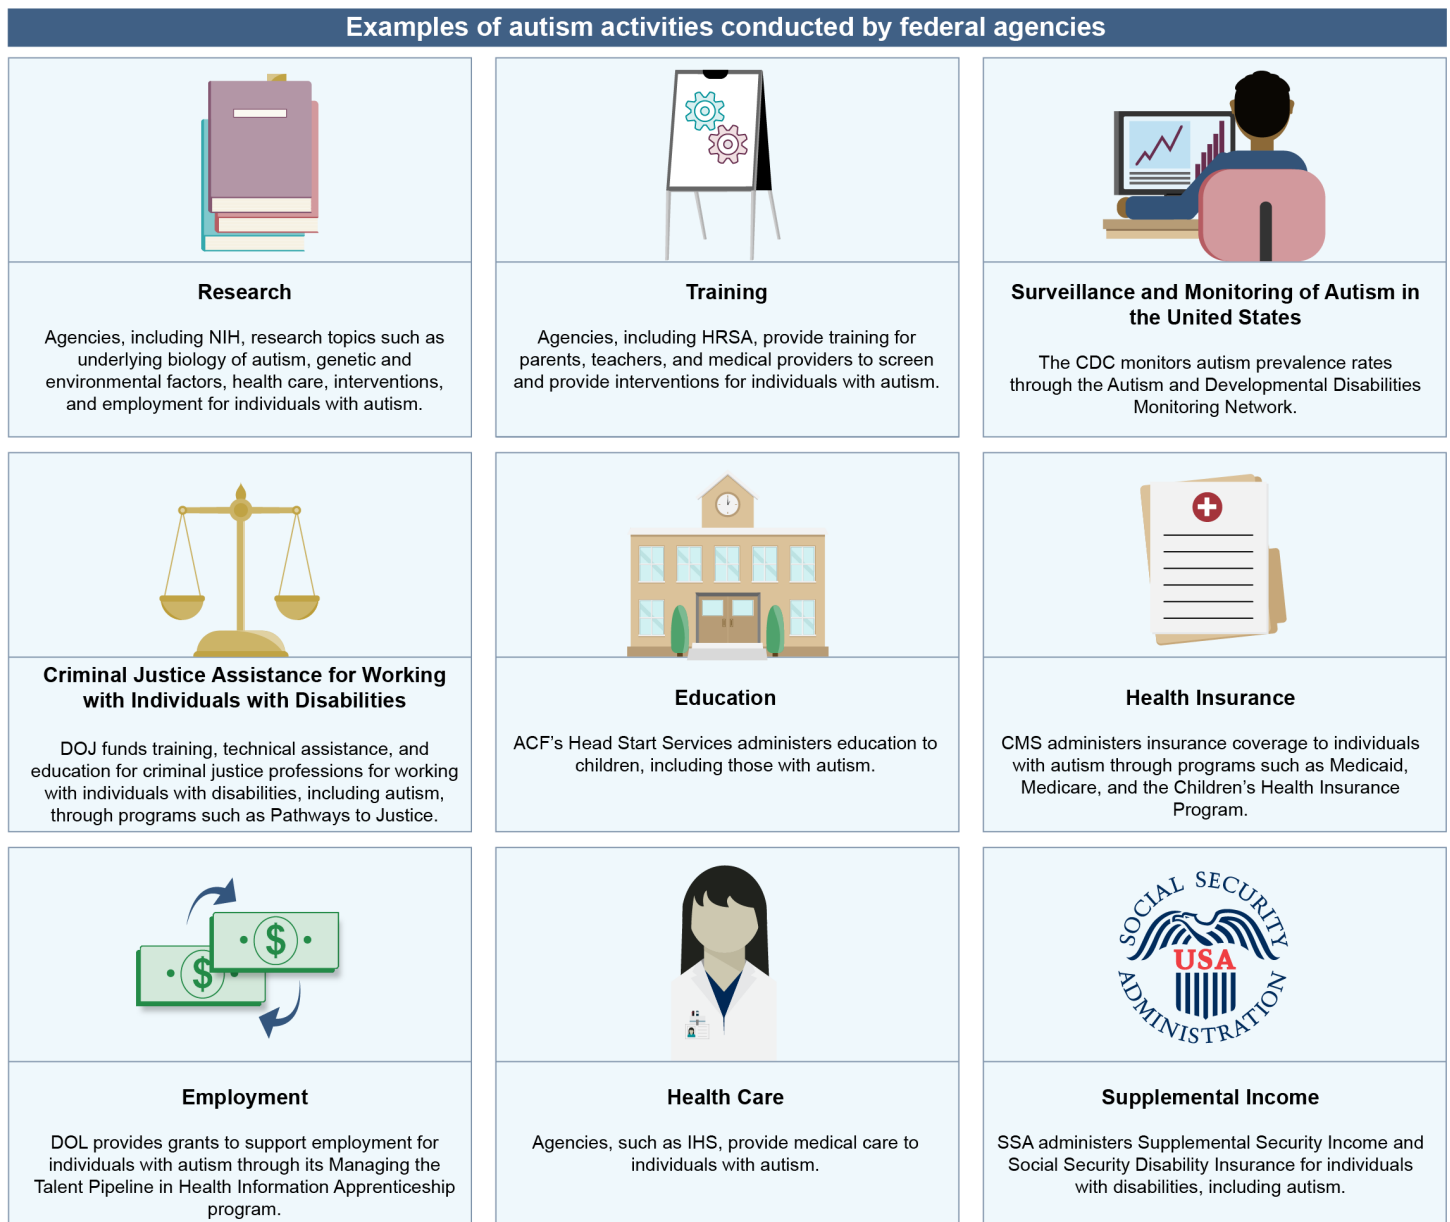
Examples of autism activities conducted by federal agencies

Research

Agencies, including NIH, research topics such as underlying biology of autism, genetic and environmental factors, health care, interventions, and employment for individuals with autism.

Training

Agencies, including HRSA, provide training for parents, teachers, and medical providers to screen and provide interventions for individuals with autism.

Surveillance and Monitoring of Autism in the United States

The CDC monitors autism prevalence rates through the Autism and Developmental Disabilities Monitoring Network.

Criminal Justice Assistance for Working with Individuals with Disabilities

DOJ funds training, technical assistance, and education for criminal justice professions for working with individuals with disabilities, including autism, through programs such as Pathways to Justice.

Education

ACF's Head Start Services administers education to children, including those with autism.

Health Insurance

CMS administers insurance coverage to individuals with autism through programs such as Medicaid, Medicare, and the Children's Health Insurance Program.

$

$

Employment

DOL provides grants to support employment for individuals with autism through its Managing the Talent Pipeline in Health Information Apprenticeship program.

Health Care

Agencies, such as IHS, provide medical care to individuals with autism.

SOCIAL SECURITY ADMINISTRATION USA

Supplemental Income

SSA administers Supplemental Security Income and Social Security Disability Insurance for individuals with disabilities, including autism.